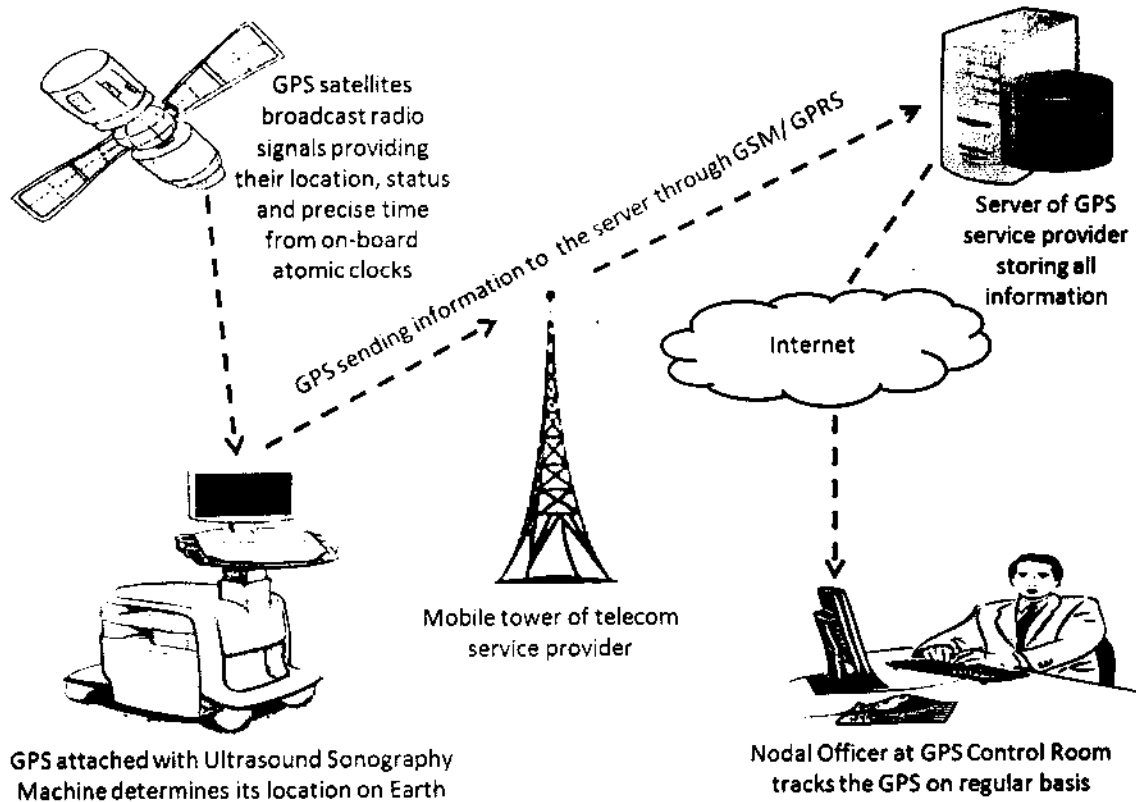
GPS satellites broadcast radio signals providing their location, status and precise time from on-board atomic clocks

GPS sending information to the server through GSM/ GPRS

Server of GPS service provider storing all information

Internet

Mobile tower of telecom service provider

GPS attached with Ultrasound Sonography Machine determines its location on Earth

Nodal Officer at GPS Control Room tracks the GPS on regular basis